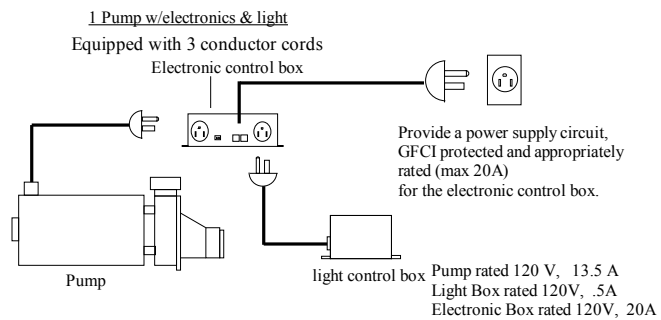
1 Pump w/electronics & light

Equipped with 3 conductor cords

Electronic control box

Provide a power supply circuit, GFCI protected and appropriately rated (max 20A) for the electronic control box.

Pump

light control box

Pump rated 120 V, 13.5 A
Light Box rated 120V, .5A
Electronic Box rated 120V, 20A